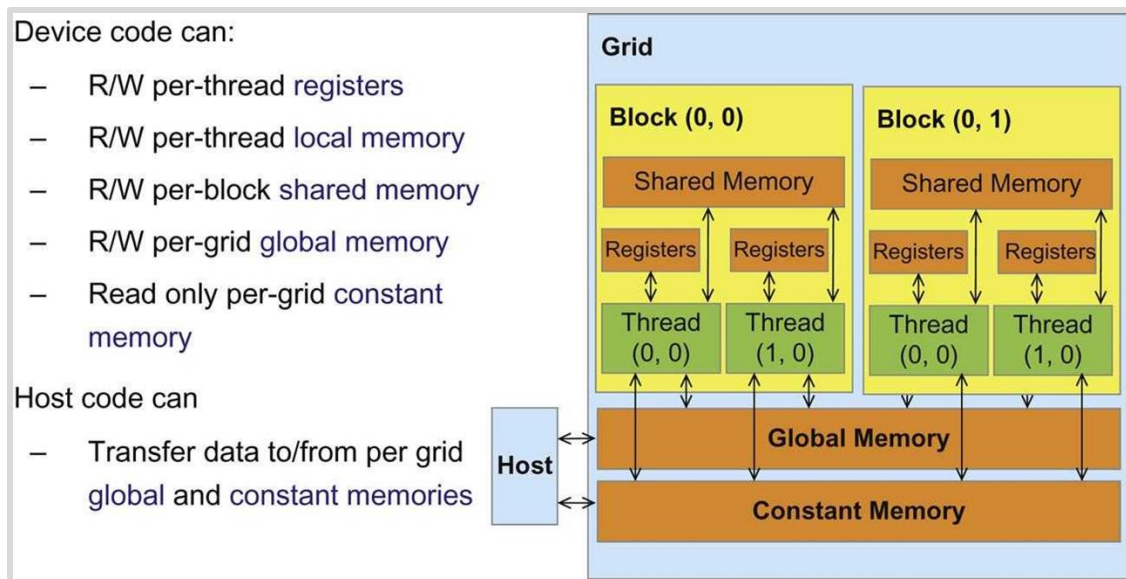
Device code can:

– R/W per-thread registers
– R/W per-thread local memory
– R/W per-block shared memory
– R/W per-grid global memory
– Read only per-grid constant memory

Host code can

– Transfer data to/from per grid global and constant memories

Grid

Block (0, 0)

Shared Memory

Registers

Registers

Thread (0, 0)

Thread (1, 0)

Block (0, 1)

Shared Memory

Registers

Registers

Thread (0, 0)

Thread (1, 0)

Host

Global Memory

Constant Memory